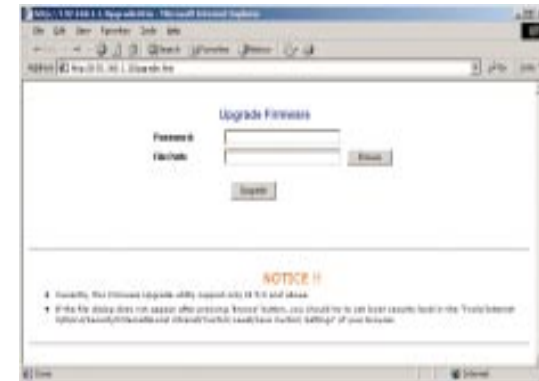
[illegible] - Microsoft Internet Explorer
File Edit View Favorites Tools Help
Back Search Favorites History
Address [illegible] Go Links

Upgrade Firmware

Password:
File Path: Browse

Upgrade

NOTICE !!

Currently, this firmware upgrade utility support only IE 5.0 and above.

If the file dialog does not appear after pressing 'Browse' button, you should try to set lower security level in the "Tools/Internet Options/Security/Trusted/Local Intranet/Custom Level/Active X control Settings" of your browser.

Done Internet